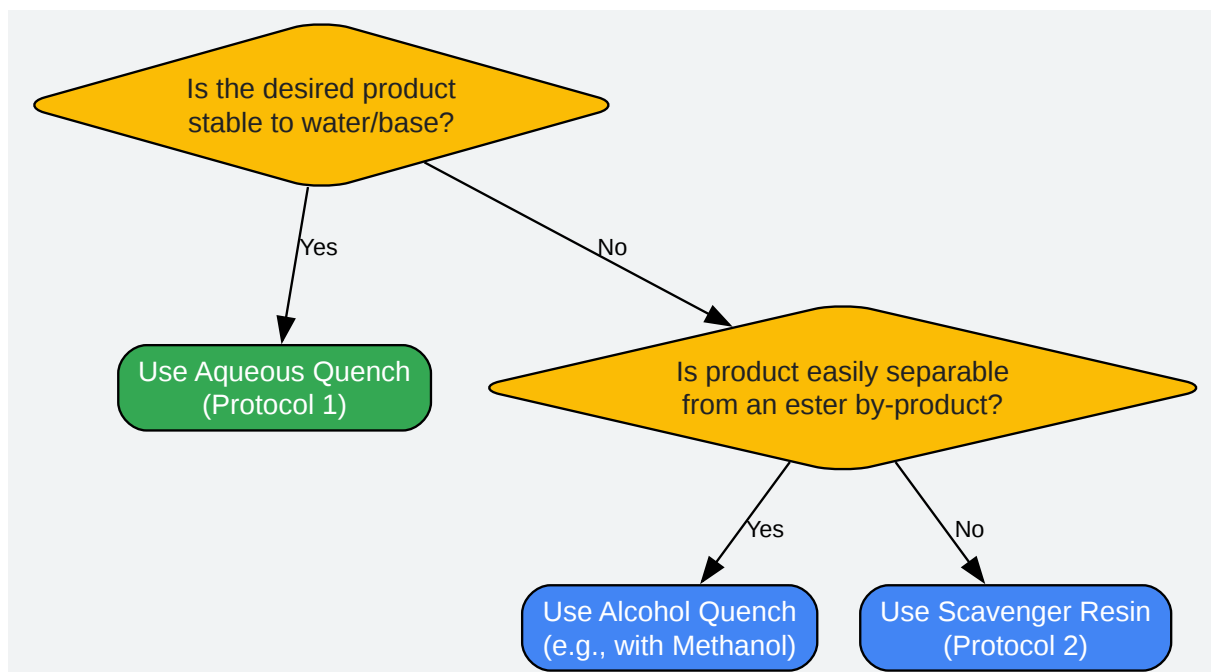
Is the desired product stable to water/base?

Yes

No

Use Aqueous Quench (Protocol 1)

Is product easily separable from an ester by-product?

Yes

No

Use Alcohol Quench (e.g., with Methanol)

Use Scavenger Resin (Protocol 2)